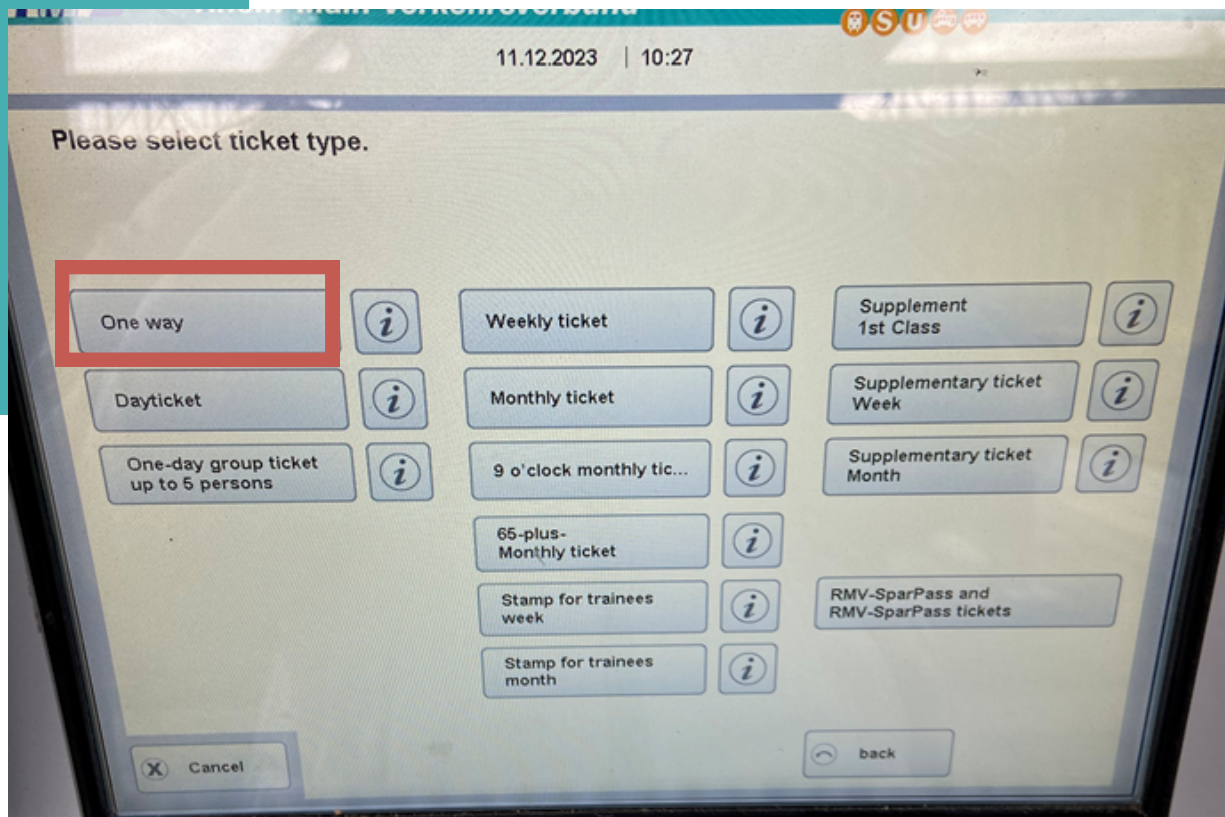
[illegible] Verkehrsverbund

11.12.2023 | 10:27

Please select ticket type.

One way
Dayticket
One-day group ticket up to 5 persons

Weekly ticket
Monthly ticket
9 o'clock monthly tic...
65-plus-Monthly ticket
Stamp for trainees week
Stamp for trainees month

Supplement 1st Class
Supplementary ticket Week
Supplementary ticket Month
RMV-SparPass and RMV-SparPass tickets

Cancel
back